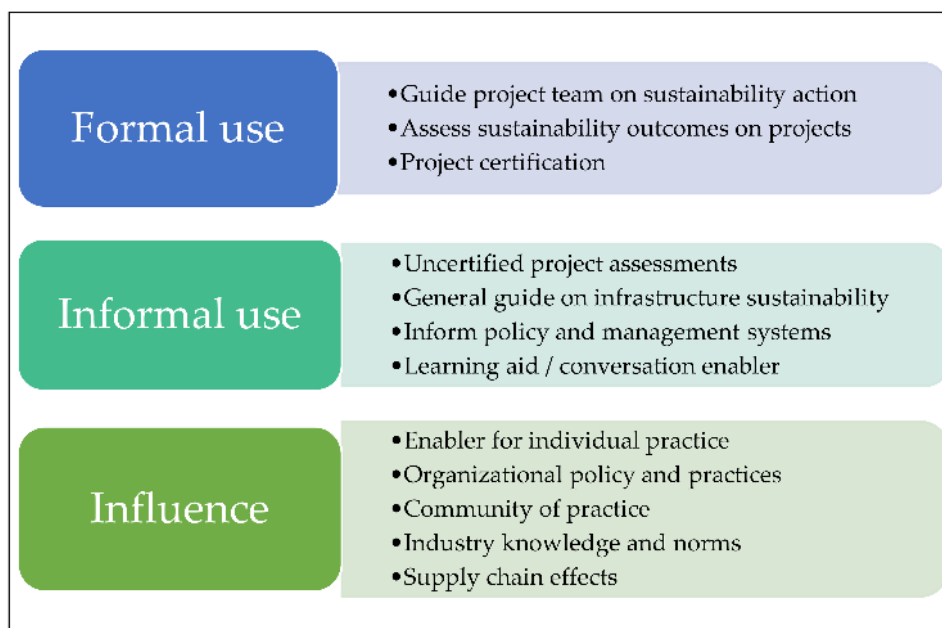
Formal use

•Guide project team on sustainability action
•Assess sustainability outcomes on projects
•Project certification

Informal use

•Uncertified project assessments
•General guide on infrastructure sustainability
•Inform policy and management systems
•Learning aid / conversation enabler

Influence

•Enabler for individual practice
•Organizational policy and practices
•Community of practice
•Industry knowledge and norms
•Supply chain effects